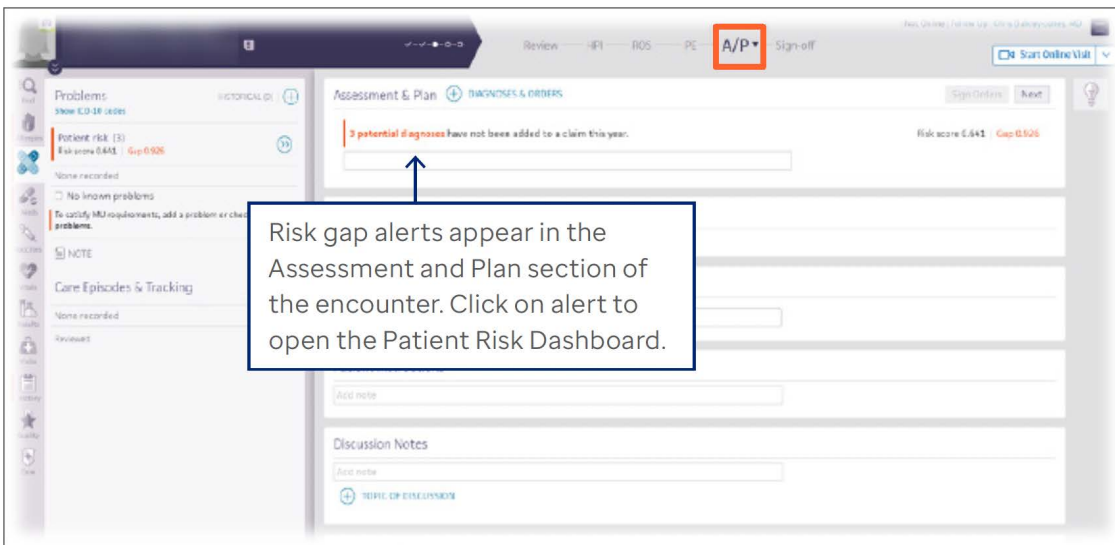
Review HPI ROS PE A/P ▾ Sign-off

Start Online Visit

Problems HISTORICAL (0)
Show ICD-10 codes

Patient risk (3)
Risk score 0.641 | Gap 0.926

None recorded

No known problems

To satisfy MU requirements, add a problem or check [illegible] problems.

NOTE

Care Episodes & Tracking

None recorded

Reviewed

Assessment & Plan DIAGNOSES & ORDERS

Sign Orders Next

3 potential diagnoses have not been added to a claim this year.

Risk score 0.641 | Gap 0.926

Risk gap alerts appear in the Assessment and Plan section of the encounter. Click on alert to open the Patient Risk Dashboard.

Add note

Discussion Notes

Add note

TOPIC OF DISCUSSION